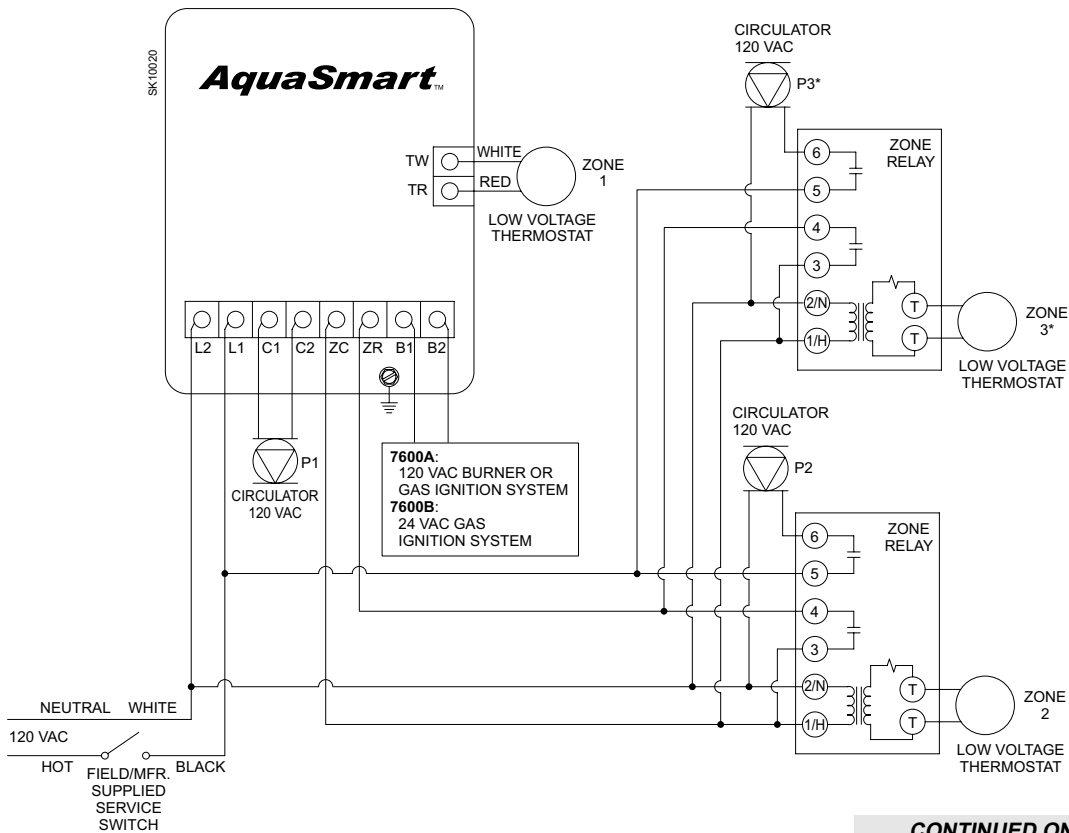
SK10020

AquaSmart™

TW WHITE
TR RED
ZONE 1
LOW VOLTAGE THERMOSTAT

L2 L1 C1 C2 ZC ZR B1 B2

P1
CIRCULATOR 120 VAC

**7600A**:
120 VAC BURNER OR GAS IGNITION SYSTEM
**7600B**:
24 VAC GAS IGNITION SYSTEM

CIRCULATOR 120 VAC
P3*

ZONE RELAY
6
5
4
3
2/N
1/H
T
T
ZONE 3*
LOW VOLTAGE THERMOSTAT

CIRCULATOR 120 VAC
P2

ZONE RELAY
6
5
4
3
2/N
1/H
T
T
ZONE 2
LOW VOLTAGE THERMOSTAT

NEUTRAL WHITE
120 VAC
HOT FIELD/MFR. SUPPLIED SERVICE SWITCH BLACK

CONTINUED ON